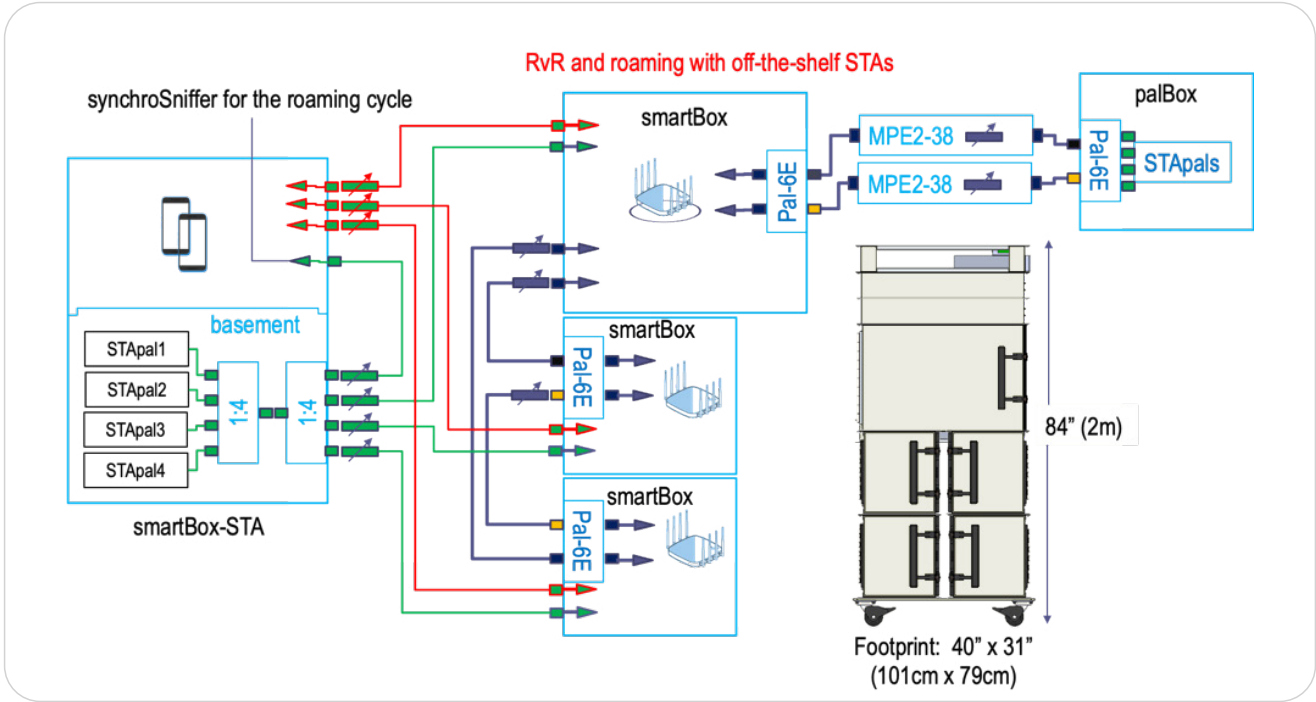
RvR and roaming with off-the-shelf STAs

synchroSniffer for the roaming cycle

smartBox

Pal-6E

MPE2-38

MPE2-38

palBox

Pal-6E

STApals

basement

STApal1

STApal2

STApal3

STApal4

1:4

1:4

smartBox

Pal-6E

smartBox

Pal-6E

smartBox-STA

84" (2m)

Footprint: 40" x 31"
(101cm x 79cm)